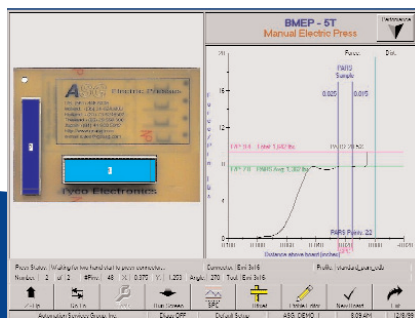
BMEP - 5T
Manual Electric Press

Tyco Electronics

Force
Dist.
PARS Sample
0.025
0.015
Distance above board (inches)
PARS Points: 22

Press Status: Waiting for two-hand start to press connector...
Connector: Emi 3x16
Profile: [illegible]

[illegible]
Automation Services Group Inc.
Diags OFF
Default Setup
ASG DEMO 1
8:09 AM
12/8/99